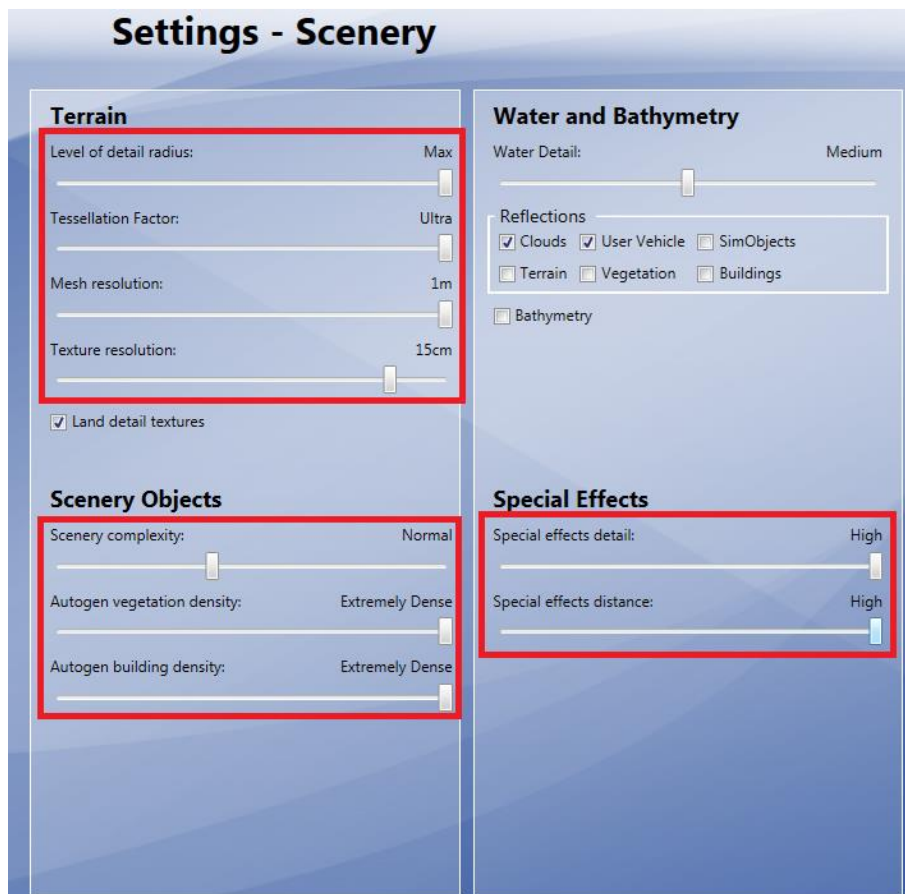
Settings - Scenery

Terrain

Level of detail radius: Max

Tessellation Factor: Ultra

Mesh resolution: 1m

Texture resolution: 15cm

Land detail textures

Scenery Objects

Scenery complexity: Normal

Autogen vegetation density: Extremely Dense

Autogen building density: Extremely Dense

Water and Bathymetry

Water Detail: Medium

Reflections

Clouds User Vehicle SimObjects

Terrain Vegetation Buildings

Bathymetry

Special Effects

Special effects detail: High

Special effects distance: High